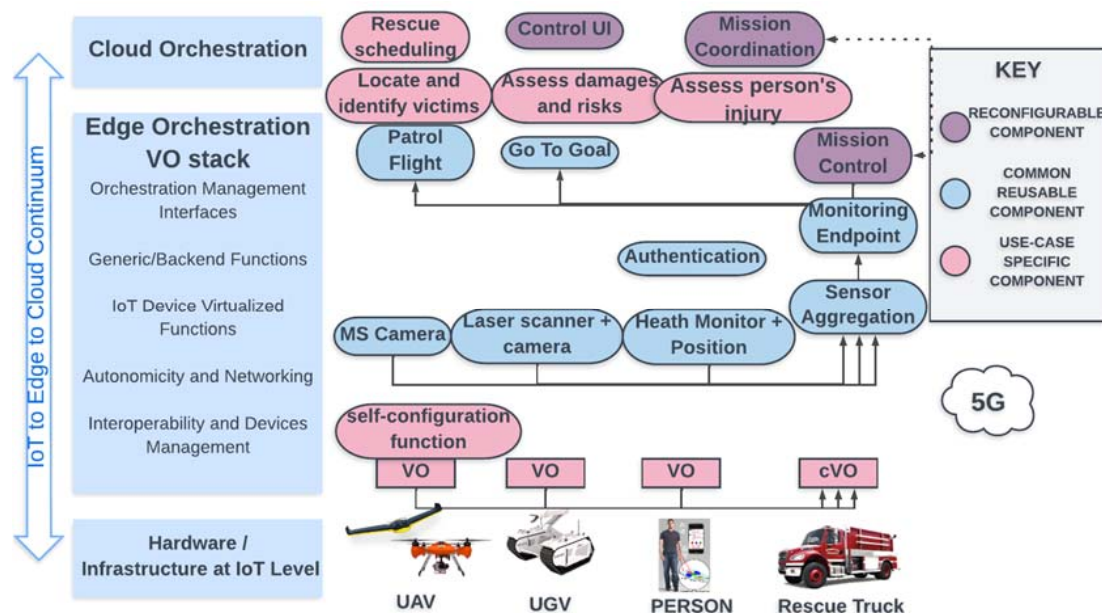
IoT to Edge to Cloud Continuum

Cloud Orchestration

Edge Orchestration VO stack

Orchestration Management Interfaces

Generic/Backend Functions

IoT Device Virtualized Functions

Autonomicity and Networking

Interoperability and Devices Management

Hardware / Infrastructure at IoT Level

Rescue scheduling

Control UI

Mission Coordination

Locate and identify victims

Assess damages and risks

Assess person's injury

Patrol Flight

Go To Goal

Mission Control

Monitoring Endpoint

Authentication

Sensor Aggregation

MS Camera

Laser scanner + camera

Heath Monitor + Position

self-configuration function

VO

VO

VO

cVO

5G

KEY

RECONFIGURABLE COMPONENT

COMMON REUSABLE COMPONENT

USE-CASE SPECIFIC COMPONENT

UAV

UGV

PERSON

Rescue Truck